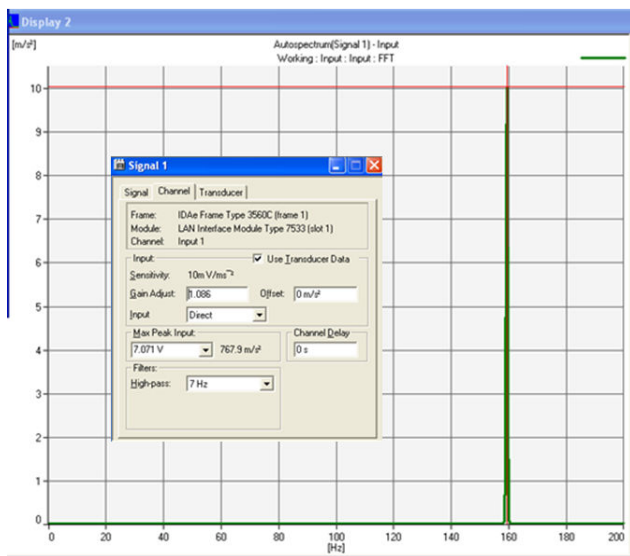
Display 2

[m/s²]

Autospectrum(Signal 1) - Input
Working : Input : Input : FFT

10
9
8
7
6
5
4
3
2
1
0

0 20 40 60 80 100 120 140 160 180 200
[Hz]

Signal 1

Signal | Channel | Transducer

Frame: IDAe Frame Type 3560C (frame 1)
Module: LAN Interface Module Type 7533 (slot 1)
Channel: Input 1

Input:
☑ Use Transducer Data
Sensitivity: 10m V/ms⁻²
Gain Adjust: 1.086
Offset: 0 m/s²
Input: Direct

Max Peak Input:
7.071 V
767.9 m/s²

Channel Delay
0 s

Filters:
High-pass: 7 Hz